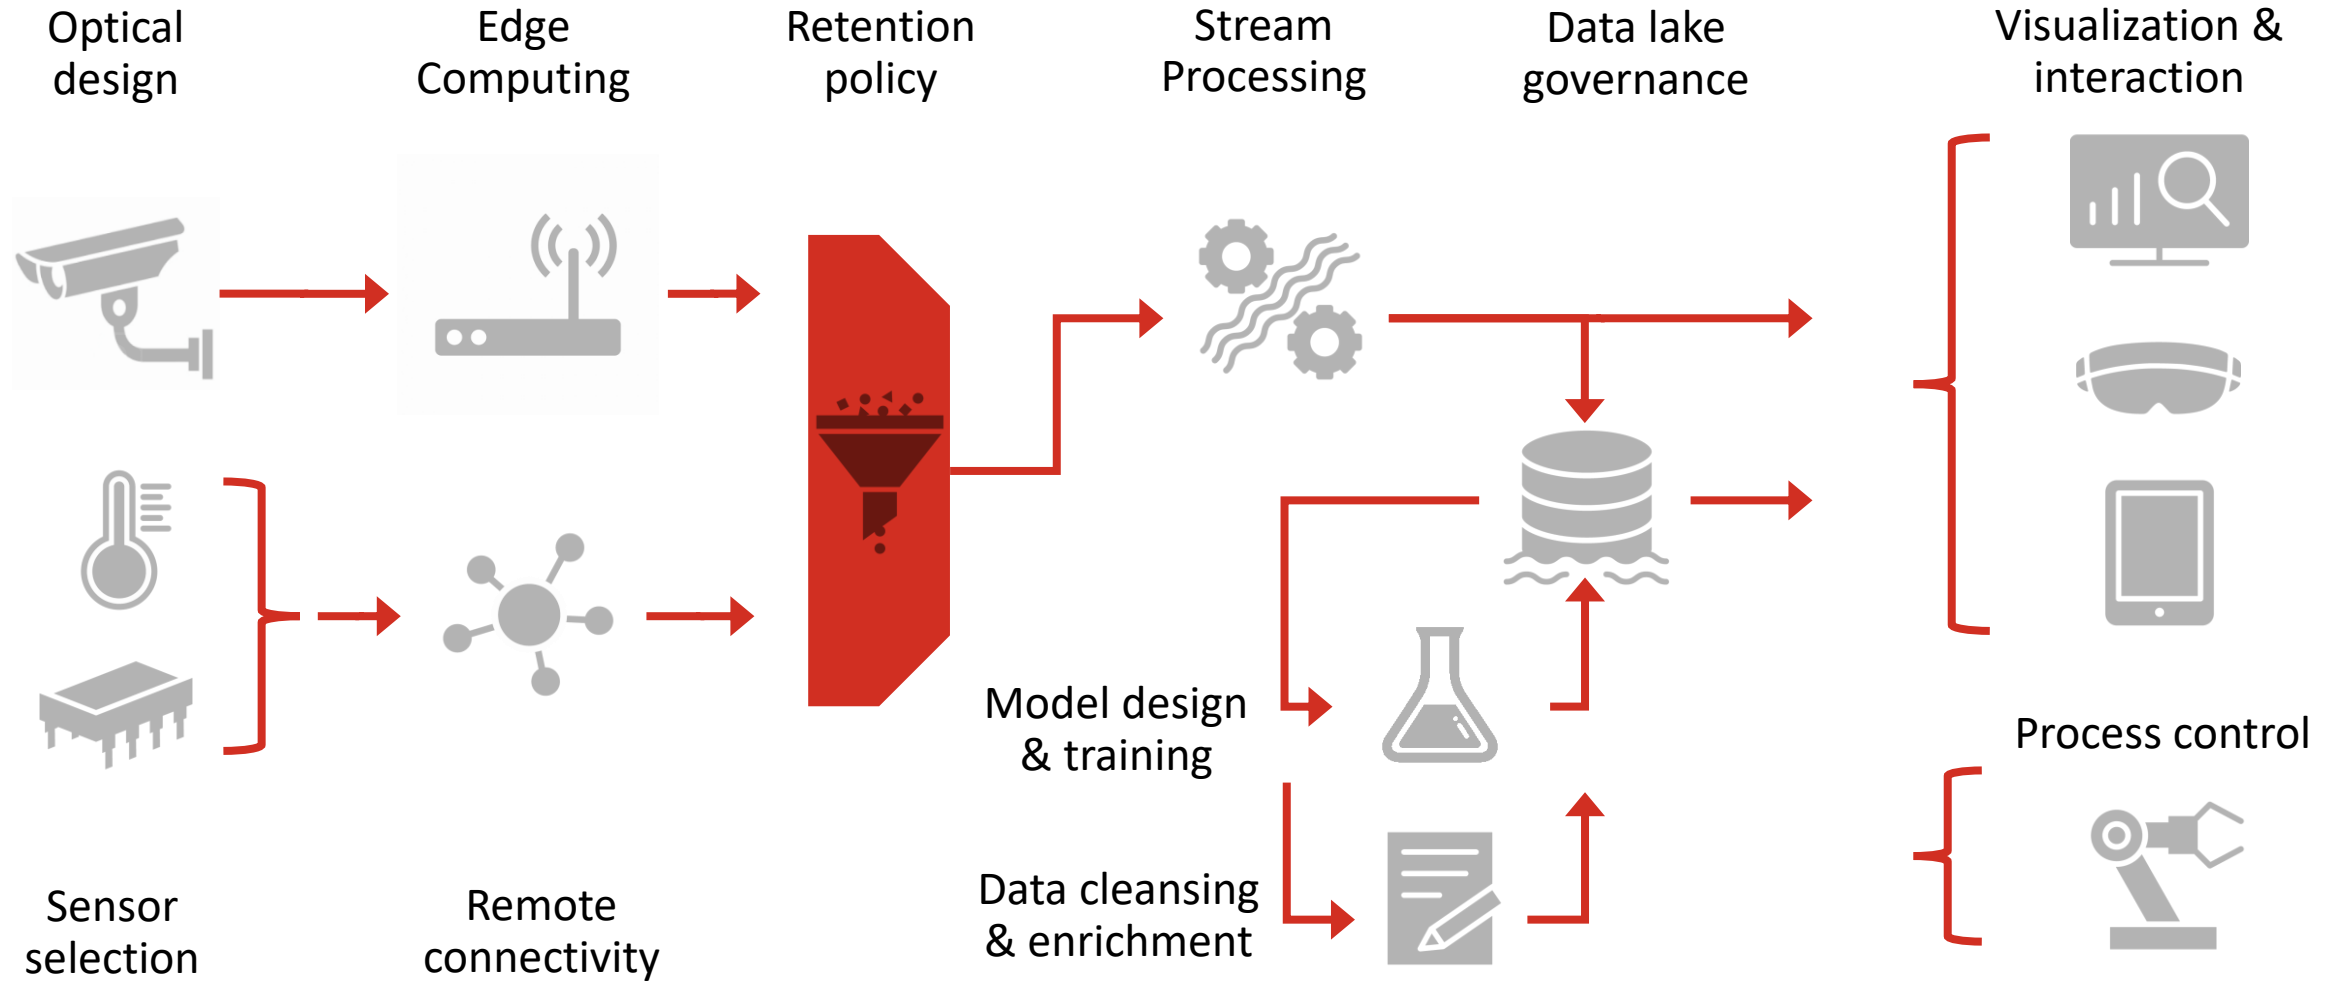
Optical design

Edge Computing

Retention policy

Stream Processing

Data lake governance

Visualization & interaction

Model design & training

Process control

Data cleansing & enrichment

Sensor selection

Remote connectivity